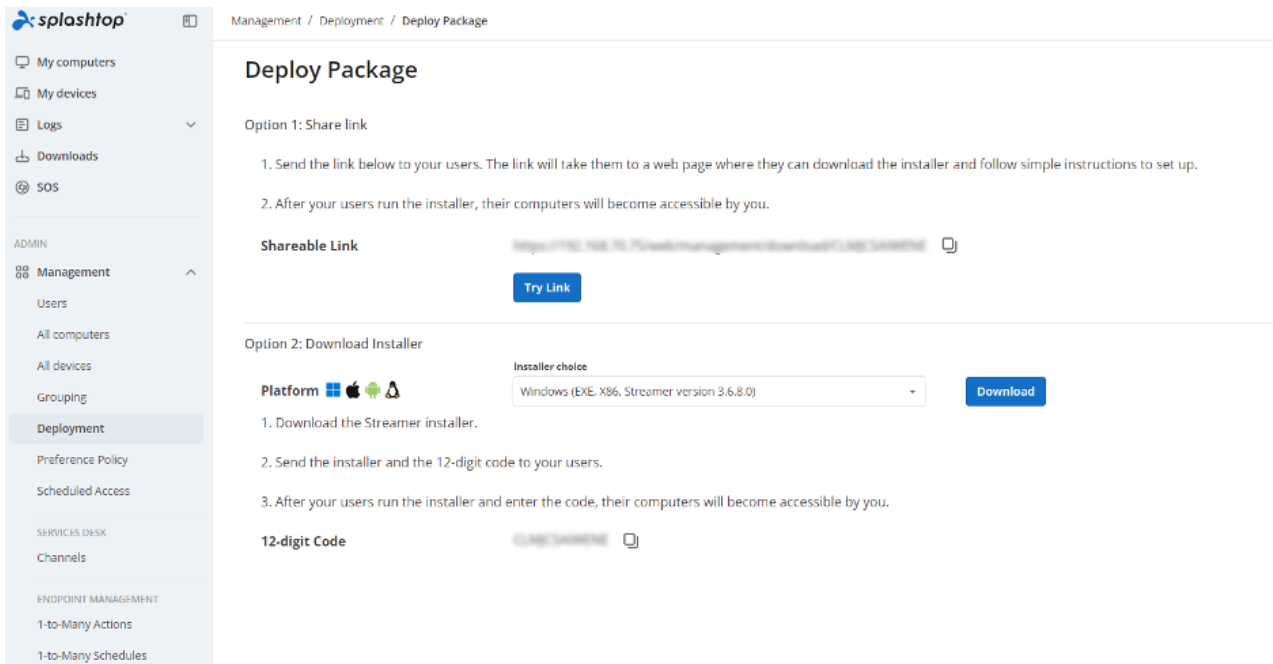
splashtop

My computers
My devices
Logs
Downloads
SOS

ADMIN
Management
Users
All computers
All devices
Grouping
Deployment
Preference Policy
Scheduled Access

SERVICES DESK
Channels

ENDPOINT MANAGEMENT
1-to-Many Actions
1-to-Many Schedules

Management / Deployment / Deploy Package

Deploy Package

Option 1: Share link

1. Send the link below to your users. The link will take them to a web page where they can download the installer and follow simple instructions to set up.

2. After your users run the installer, their computers will become accessible by you.

Shareable Link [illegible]

Try Link

Option 2: Download Installer

Platform

Installer choice
Windows (EXE, X86, Streamer version 3.6.8.0)

Download

1. Download the Streamer installer.

2. Send the installer and the 12-digit code to your users.

3. After your users run the installer and enter the code, their computers will become accessible by you.

12-digit Code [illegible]